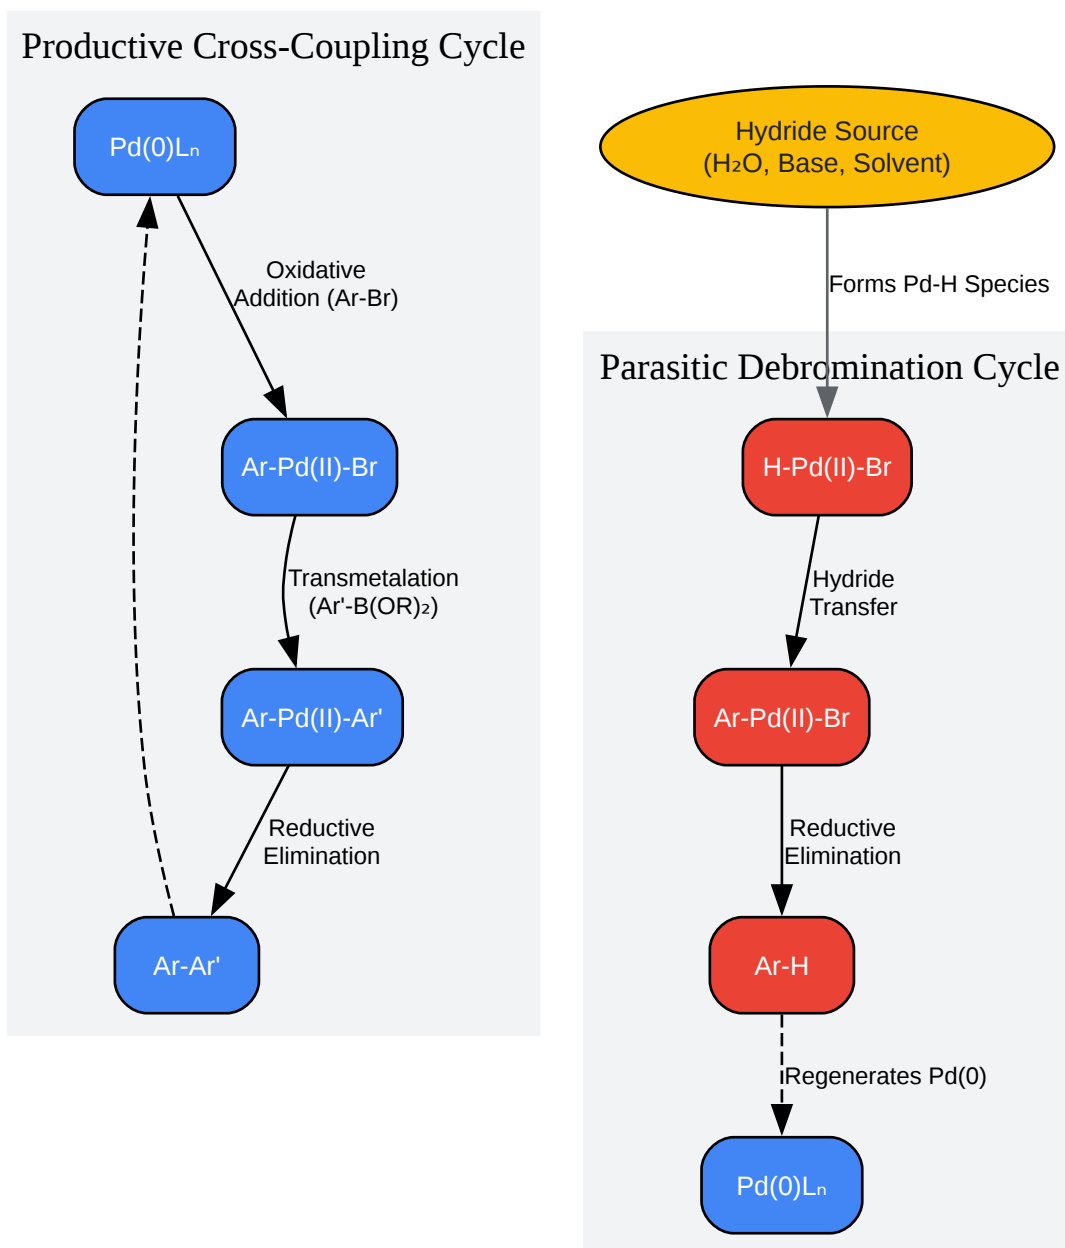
Productive Cross-Coupling Cycle

$Pd(0)L_n$

Oxidative Addition (Ar-Br)

Ar-Pd(II)-Br

Transmetalation (Ar'-$B(OR)_2$)

Ar-Pd(II)-Ar'

Reductive Elimination

Ar-Ar'

Hydride Source ($H_2O$, Base, Solvent)

Forms Pd-H Species

Parasitic Debromination Cycle

H-Pd(II)-Br

Hydride Transfer

Ar-Pd(II)-Br

Reductive Elimination

Ar-H

Regenerates Pd(0)

$Pd(0)L_n$